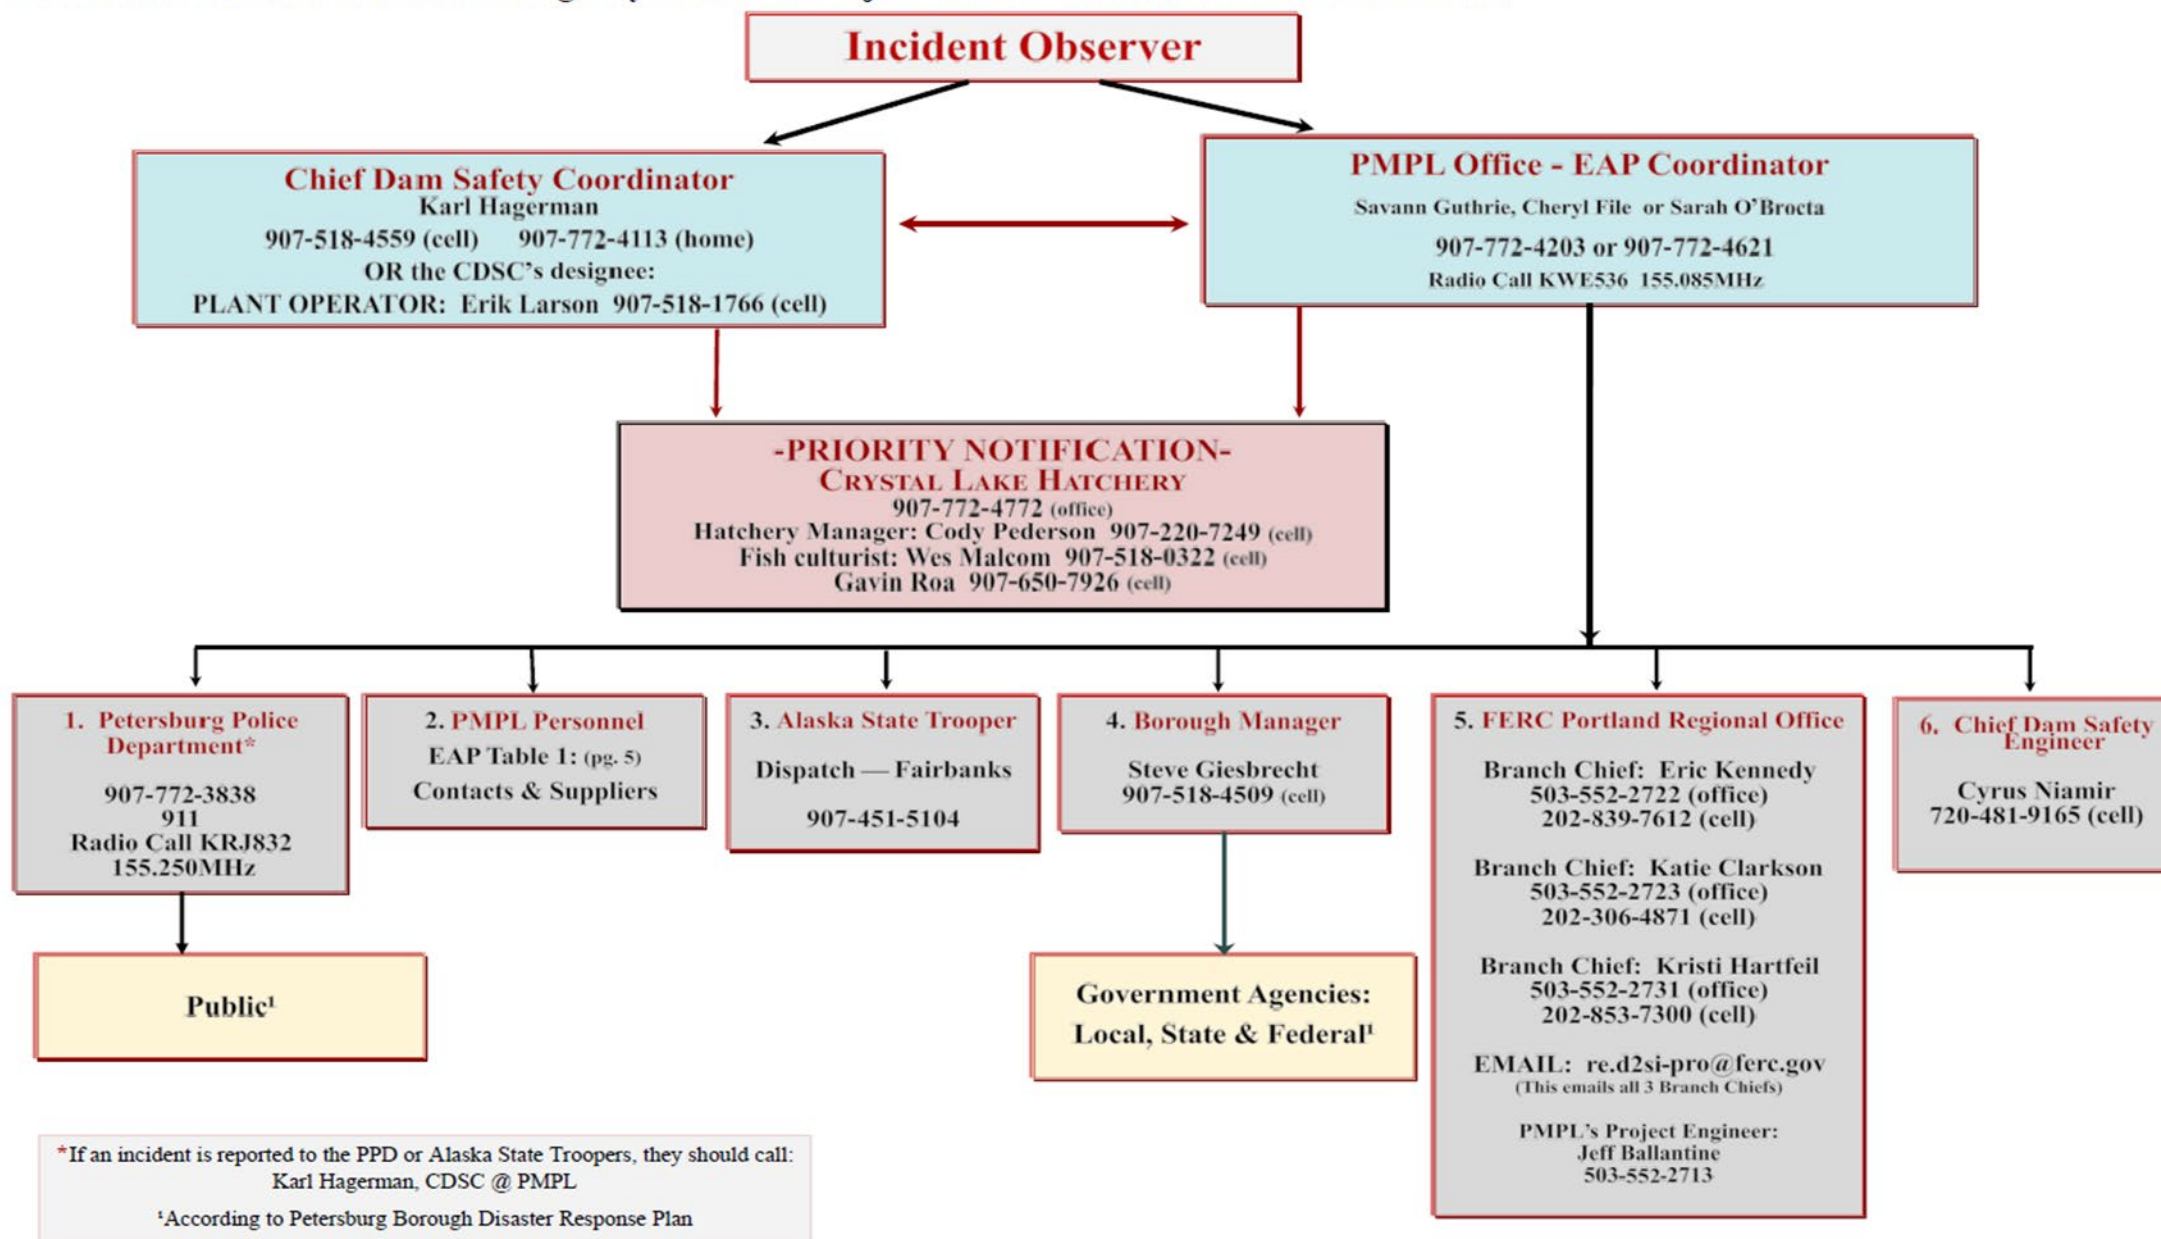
Incident Observer

Chief Dam Safety Coordinator
Karl Hagerman
907-518-4559 (cell) 907-772-4113 (home)
OR the CDSC's designee:
PLANT OPERATOR: Erik Larson 907-518-1766 (cell)

PMPL Office - EAP Coordinator
Savann Guthrie, Cheryl File or Sarah O'Brocta
907-772-4203 or 907-772-4621
Radio Call KWE536 155.085MHz

-PRIORITY NOTIFICATION-
CRYSTAL LAKE HATCHERY
907-772-4772 (office)
Hatchery Manager: Cody Pederson 907-220-7249 (cell)
Fish culturist: Wes Malcom 907-518-0322 (cell)
Gavin Roa 907-650-7926 (cell)

1. Petersburg Police Department*
907-772-3838
911
Radio Call KRJ832
155.250MHz

2. PMPL Personnel
EAP Table 1: (pg. 5)
Contacts & Suppliers

3. Alaska State Trooper
Dispatch — Fairbanks
907-451-5104

4. Borough Manager
Steve Giesbrecht
907-518-4509 (cell)

5. FERC Portland Regional Office
Branch Chief: Eric Kennedy
503-552-2722 (office)
202-839-7612 (cell)

Branch Chief: Katie Clarkson
503-552-2723 (office)
202-306-4871 (cell)

Branch Chief: Kristi Hartfeil
503-552-2731 (office)
202-853-7300 (cell)

EMAIL: re.d2si-pro@ferc.gov
(This emails all 3 Branch Chiefs)

PMPL's Project Engineer:
Jeff Ballantine
503-552-2713

6. Chief Dam Safety Engineer
Cyrus Niamir
720-481-9165 (cell)

Public¹

Government Agencies:
Local, State & Federal¹

*If an incident is reported to the PPD or Alaska State Troopers, they should call:
Karl Hagerman, CDSC @ PMPL

¹According to Petersburg Borough Disaster Response Plan